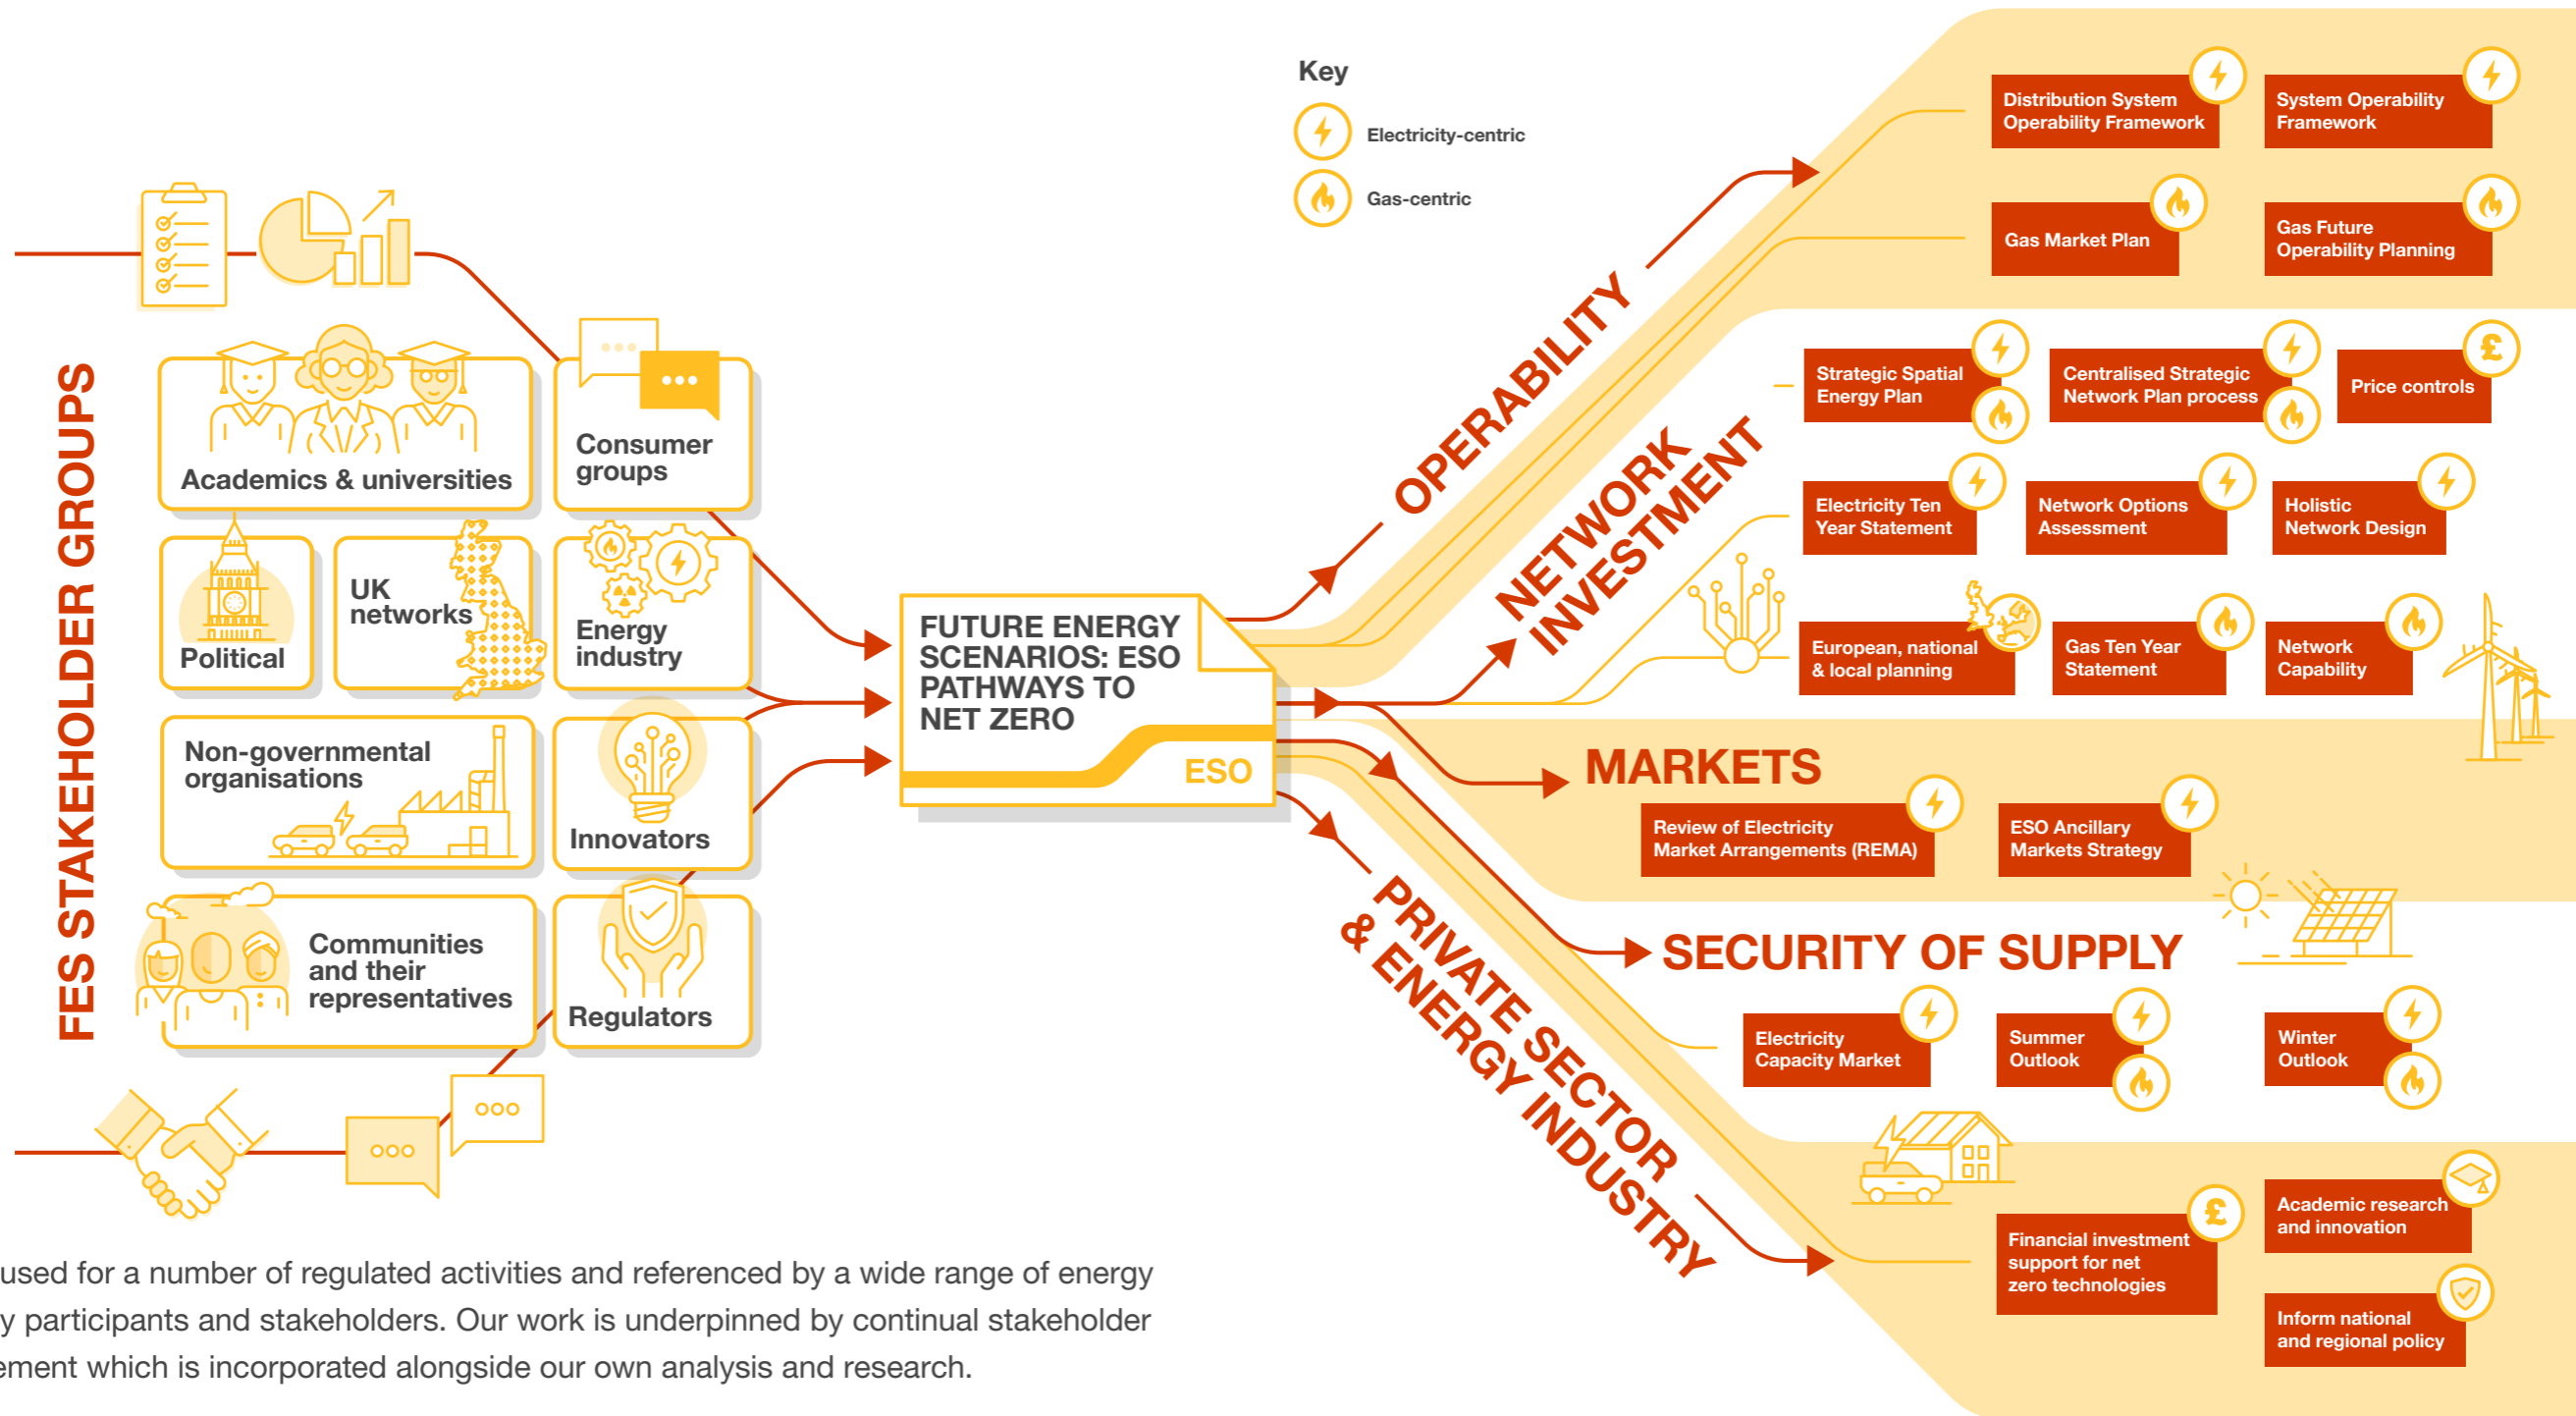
FES STAKEHOLDER GROUPS

Academics & universities

Consumer groups

Political

UK networks

Energy industry

Non-governmental organisations

Innovators

Communities and their representatives

Regulators

FUTURE ENERGY SCENARIOS: ESO PATHWAYS TO NET ZERO

ESO

Key

Electricity-centric

Gas-centric

OPERABILITY

Distribution System Operability Framework

System Operability Framework

Gas Market Plan

Gas Future Operability Planning

NETWORK INVESTMENT

Strategic Spatial Energy Plan

Centralised Strategic Network Plan process

Price controls

Electricity Ten Year Statement

Network Options Assessment

Holistic Network Design

European, national & local planning

Gas Ten Year Statement

Network Capability

MARKETS

Review of Electricity Market Arrangements (REMA)

ESO Ancillary Markets Strategy

SECURITY OF SUPPLY

Electricity Capacity Market

Summer Outlook

Winter Outlook

PRIVATE SECTOR & ENERGY INDUSTRY

Financial investment support for net zero technologies

Academic research and innovation

Inform national and regional policy

used for a number of regulated activities and referenced by a wide range of energy y participants and stakeholders. Our work is underpinned by continual stakeholder ement which is incorporated alongside our own analysis and research.